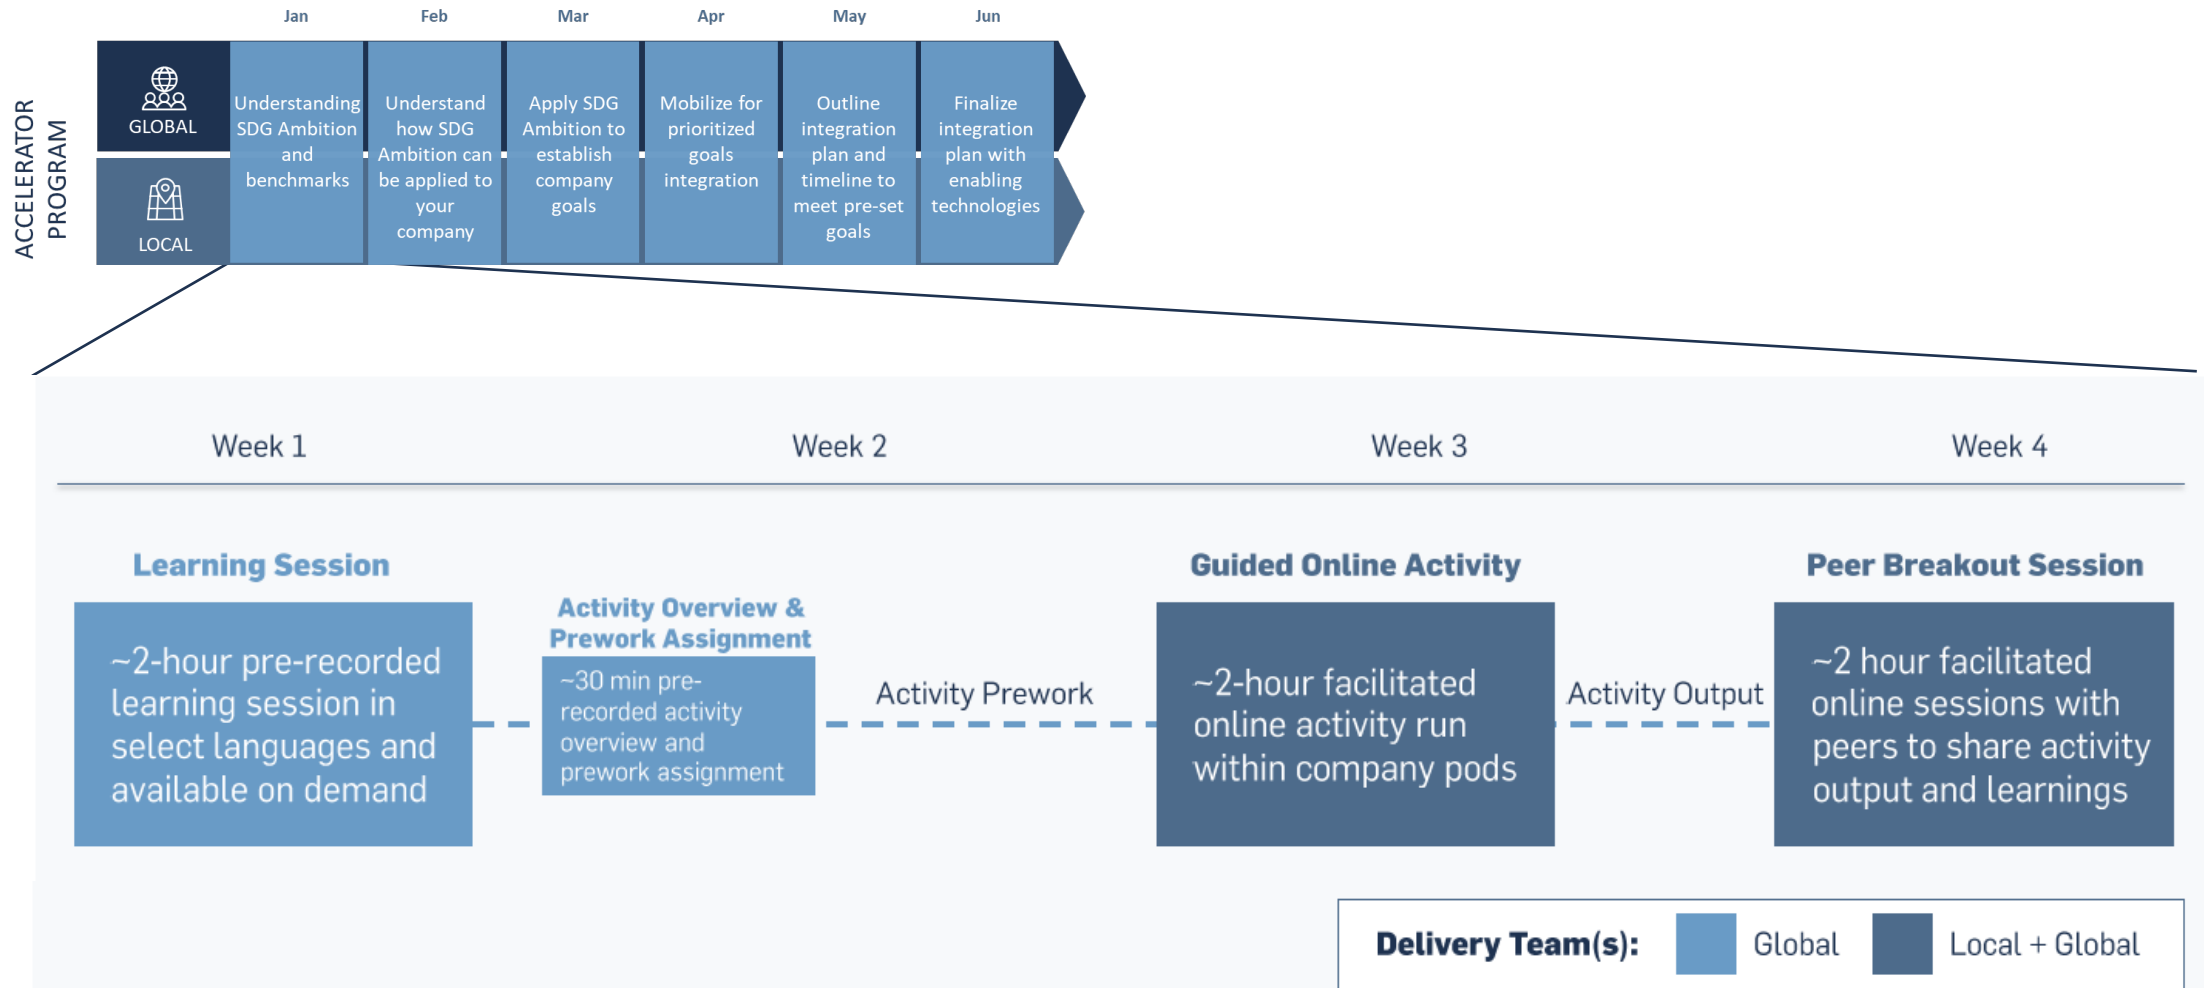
ACCELERATOR PROGRAM

| | Jan | Feb | Mar | Apr | May | Jun |
|---|---|---|---|---|---|---|
| GLOBAL / LOCAL | Understanding SDG Ambition and benchmarks | Understand how SDG Ambition can be applied to your company | Apply SDG Ambition to establish company goals | Mobilize for prioritized goals integration | Outline integration plan and timeline to meet pre-set goals | Finalize integration plan with enabling technologies |

Week 1

Week 2

Week 3

Week 4

Learning Session

~2-hour pre-recorded learning session in select languages and available on demand

Activity Overview & Prework Assignment

~30 min pre-recorded activity overview and prework assignment

Activity Prework

Guided Online Activity

~2-hour facilitated online activity run within company pods

Activity Output

Peer Breakout Session

~2 hour facilitated online sessions with peers to share activity output and learnings

Delivery Team(s): Global Local + Global